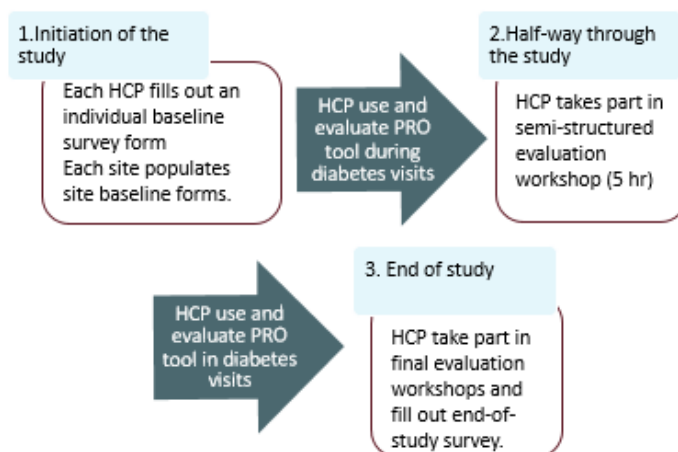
1.Initiation of the study

Each HCP fills out an individual baseline survey form
Each site populates site baseline forms.

HCP use and evaluate PRO tool during diabetes visits

2.Half-way through the study

HCP takes part in semi-structured evaluation workshop (5 hr)

HCP use and evaluate PRO tool in diabetes visits

3. End of study

HCP take part in final evaluation workshops and fill out end-of-study survey.